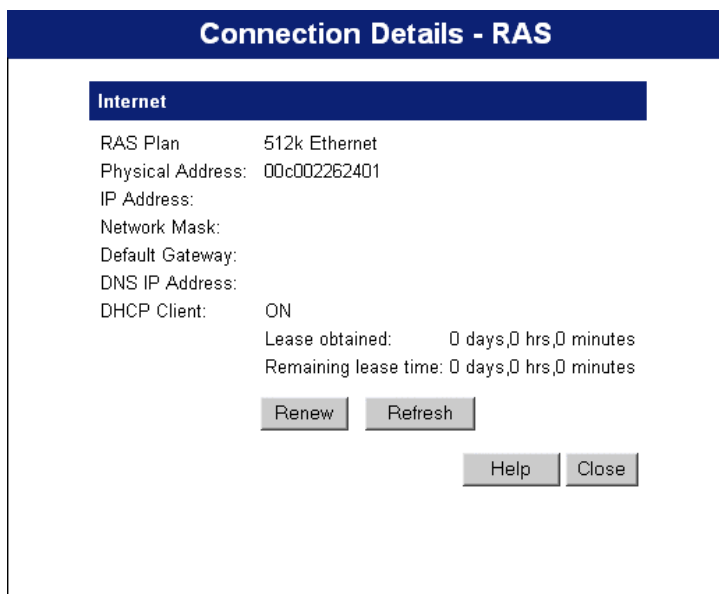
Connection Details - RAS

Internet

| | |
|---|---|
| RAS Plan | 512k Ethernet |
| Physical Address: | 00c002262401 |
| IP Address: | |
| Network Mask: | |
| Default Gateway: | |
| DNS IP Address: | |
| DHCP Client: | ON |

Lease obtained: 0 days,0 hrs,0 minutes
Remaining lease time: 0 days,0 hrs,0 minutes

Renew Refresh

Help Close